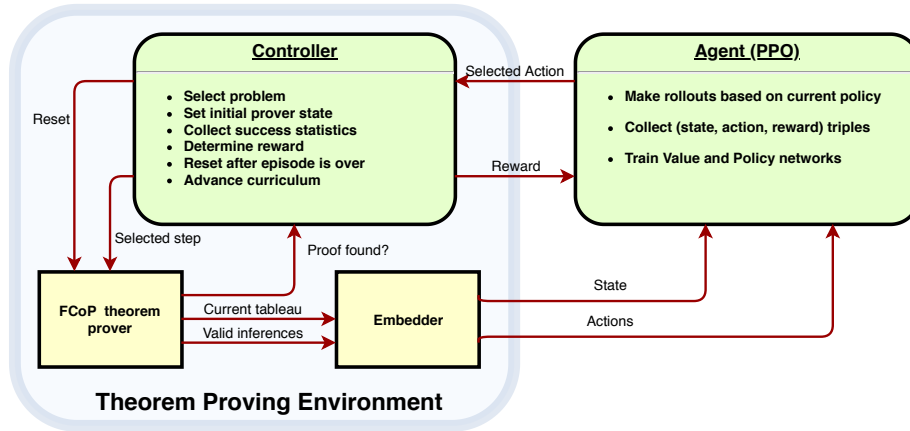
Controller

- Select problem
- Set initial prover state
- Collect success statistics
- Determine reward
- Reset after episode is over
- Advance curriculum

Selected Action

Agent (PPO)

- Make rollouts based on current policy
- Collect (state, action, reward) triples
- Train Value and Policy networks

Reset

Reward

Selected step

Proof found?

FCoP theorem prover

Current tableau

Valid inferences

Embedder

State

Actions

Theorem Proving Environment